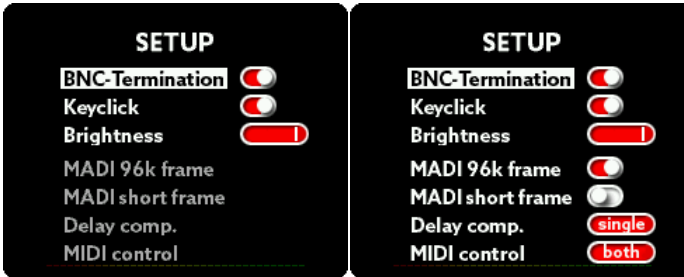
SETUP
BNC-Termination
Keyclick
Brightness
MADI 96k frame
MADI short frame
Delay comp.
MIDI control

SETUP
BNC-Termination
Keyclick
Brightness
MADI 96k frame
MADI short frame
Delay comp. single
MIDI control both